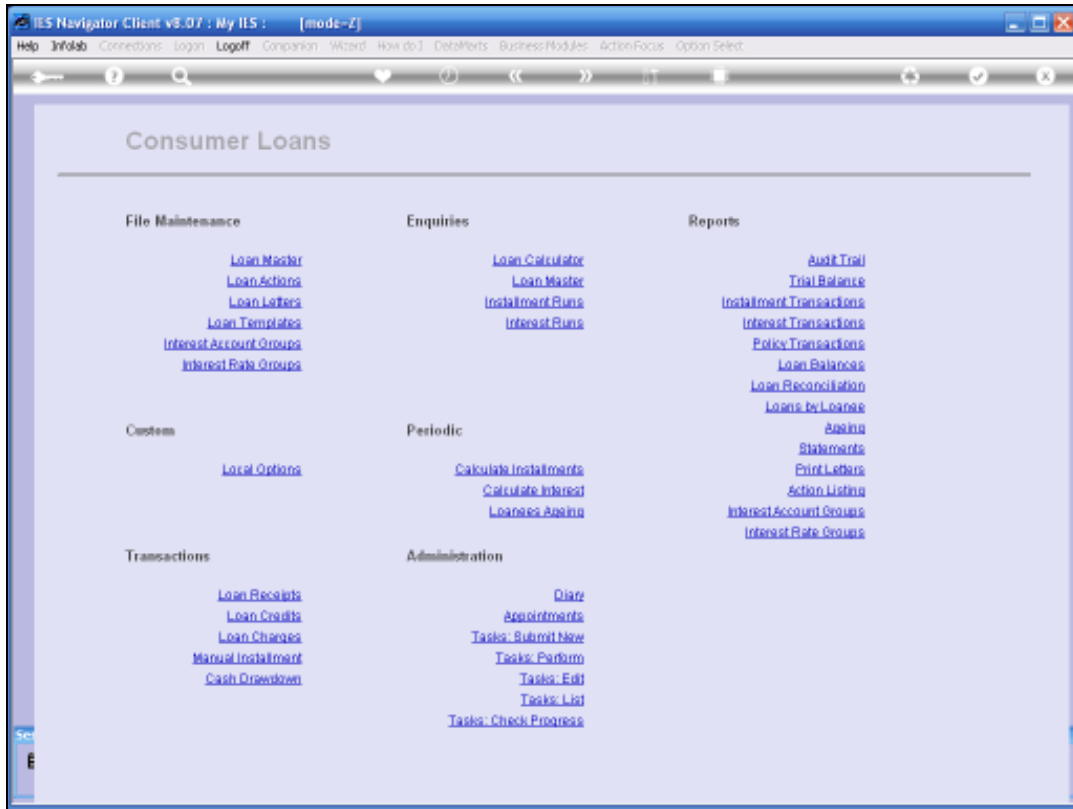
IES Navigator Client v8.07 : My IES : [mode=Z]

Help Infolab Connections Logon Logoff Companion Wizard How do I DataMarts Business Modules Action Focus Option Select

Consumer Loans

File Maintenance

Loan Master
Loan Actions
Loan Letters
Loan Templates
Interest Account Groups
Interest Rate Groups

Custom

Local Options

Transactions

Loan Receipts
Loan Credits
Loan Charges
Manual Installment
Cash Drawdown

Enquiries

Loan Calculator
Loan Master
Installment Runs
Interest Runs

Periodic

Calculate Installments
Calculate Interest
Loanees Ageing

Administration

Diary
Appointments
Tasks: Submit New
Tasks: Perform
Tasks: Edit
Tasks: List
Tasks: Check Progress

Reports

Audit Trail
Trial Balance
Installment Transactions
Interest Transactions
Policy Transactions
Loan Balances
Loan Reconciliation
Loans by Loanee
Ageing
Statements
Print Letters
Action Listing
Interest Account Groups
Interest Rate Groups